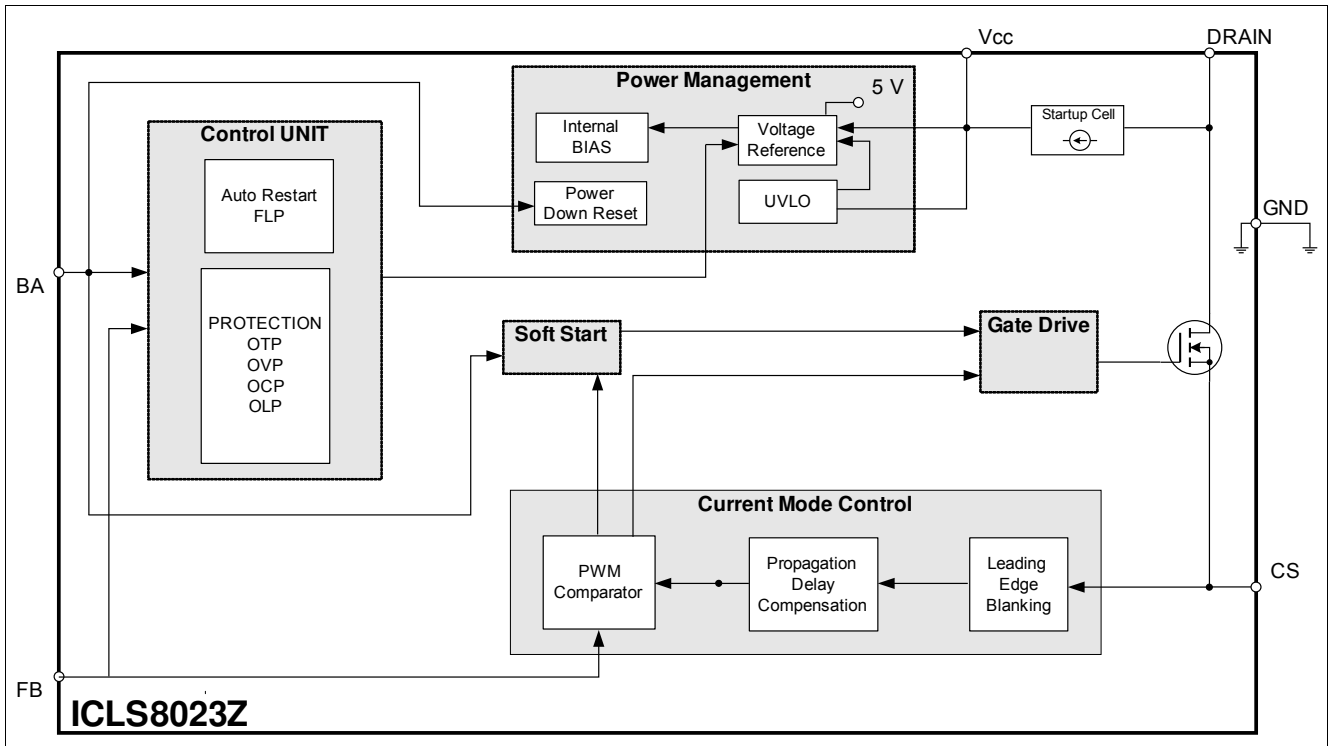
Vcc
DRAIN

Power Management
5 V

Internal BIAS
Voltage Reference
Power Down Reset
UVLO

Startup Cell

Control UNIT
Auto Restart FLP
PROTECTION OTP OVP OCP OLP

GND

BA

Soft Start

Gate Drive

Current Mode Control
PWM Comparator
Propagation Delay Compensation
Leading Edge Blanking

CS

FB

ICLS8023Z